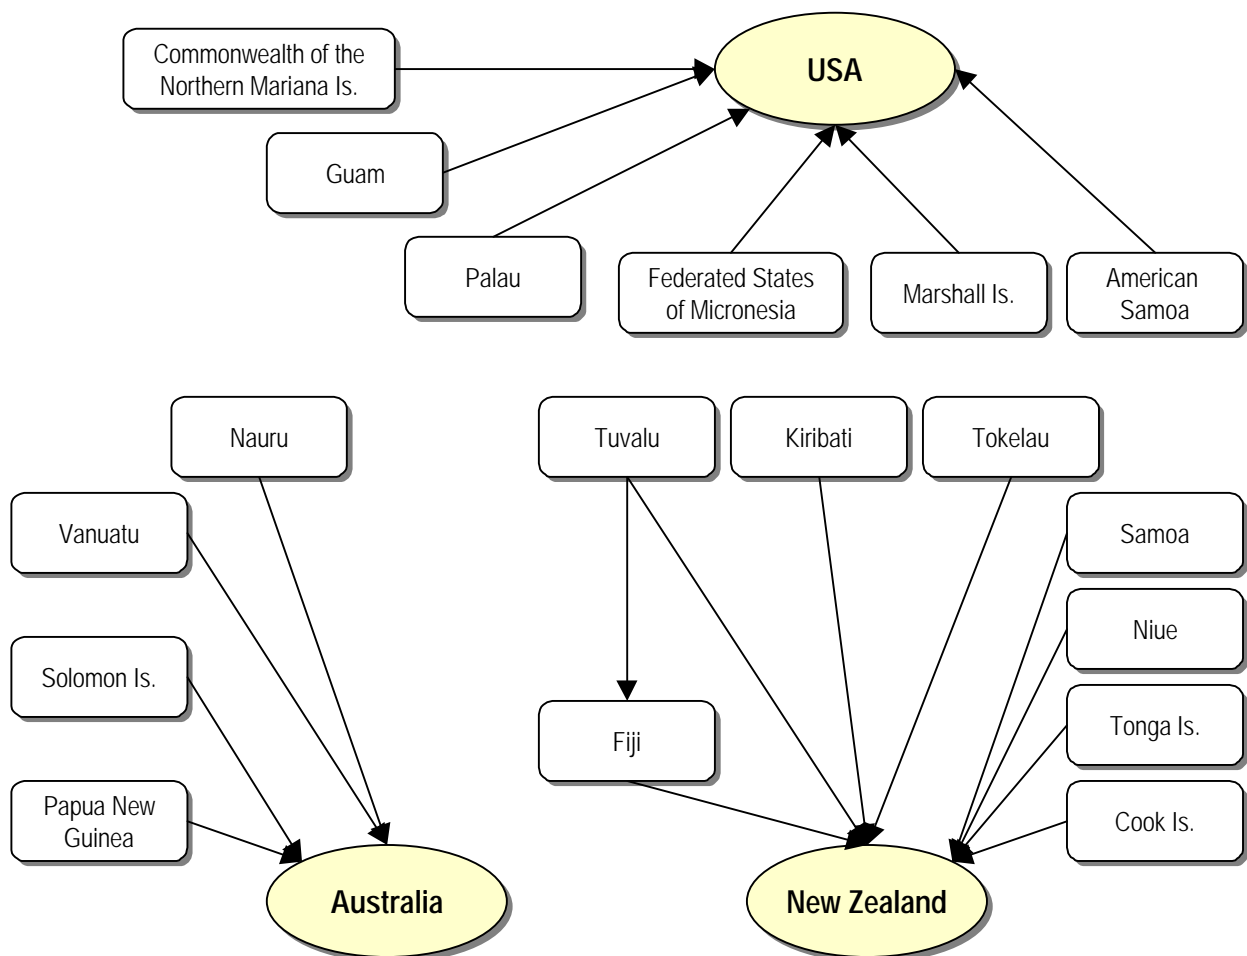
Commonwealth of the Northern Mariana Is.

USA

Guam

Palau

Federated States of Micronesia

Marshall Is.

American Samoa

Nauru

Tuvalu

Kiribati

Tokelau

Vanuatu

Samoa

Niue

Solomon Is.

Fiji

Tonga Is.

Papua New Guinea

Cook Is.

Australia

New Zealand